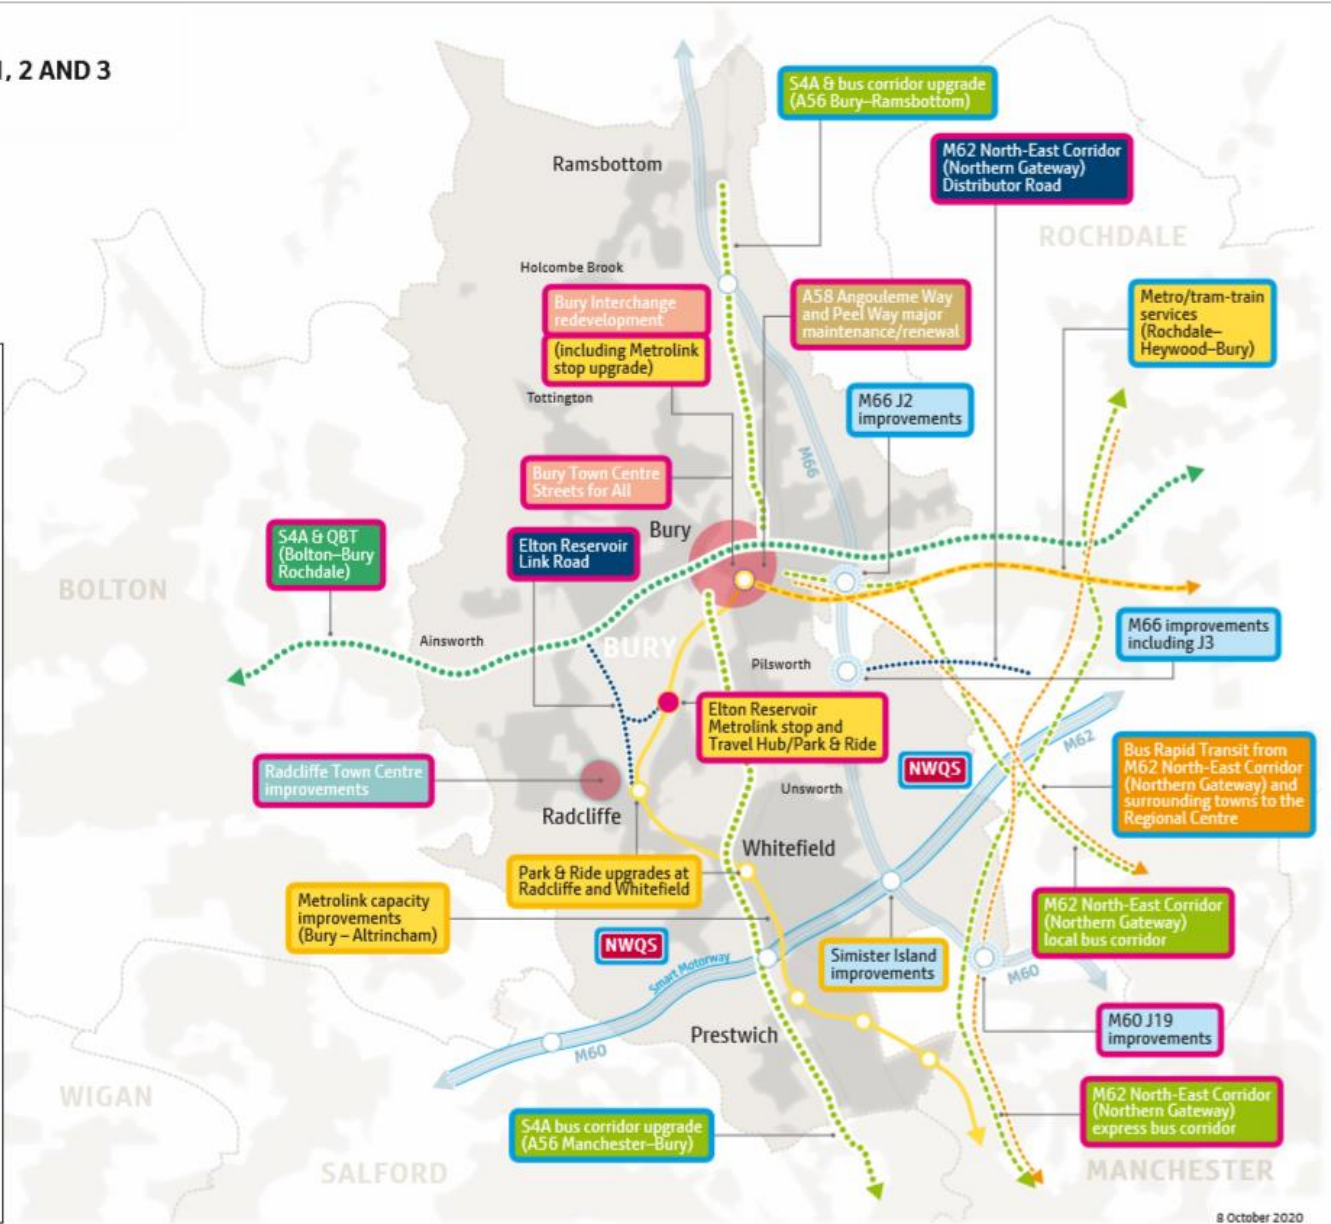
1, 2 AND 3

S4A & bus corridor upgrade (A56 Bury–Ramsbottom)

Ramsbottom

M62 North-East Corridor (Northern Gateway) Distributor Road

ROCHDALE

Holcombe Brook

Bury Interchange redevelopment

(including Metrolink stop upgrade)

A58 Angouleme Way and Peel Way major maintenance/renewal

Metro/tram-train services (Rochdale–Heywood–Bury)

Tottington

M66 J2 improvements

M66

Bury Town Centre Streets for All

Bury

S4A & QBT (Bolton–Bury Rochdale)

Elton Reservoir Link Road

BOLTON

Ainsworth

BURY

Pilsworth

M66 improvements including J3

Elton Reservoir Metrolink stop and Travel Hub/Park & Ride

M62

Radcliffe Town Centre improvements

NWQS

Bus Rapid Transit from M62 North-East Corridor (Northern Gateway) and surrounding towns to the Regional Centre

Unsworth

Radcliffe

Whitefield

Park & Ride upgrades at Radcliffe and Whitefield

Metrolink capacity improvements (Bury – Altrincham)

M62 North-East Corridor (Northern Gateway) local bus corridor

NWQS

Smart Motorway

Simister Island improvements

M60

M60 J19 improvements

Prestwich

M60

WIGAN

M62 North-East Corridor (Northern Gateway) express bus corridor

S4A bus corridor upgrade (A56 Manchester–Bury)

SALFORD

MANCHESTER

8 October 2020